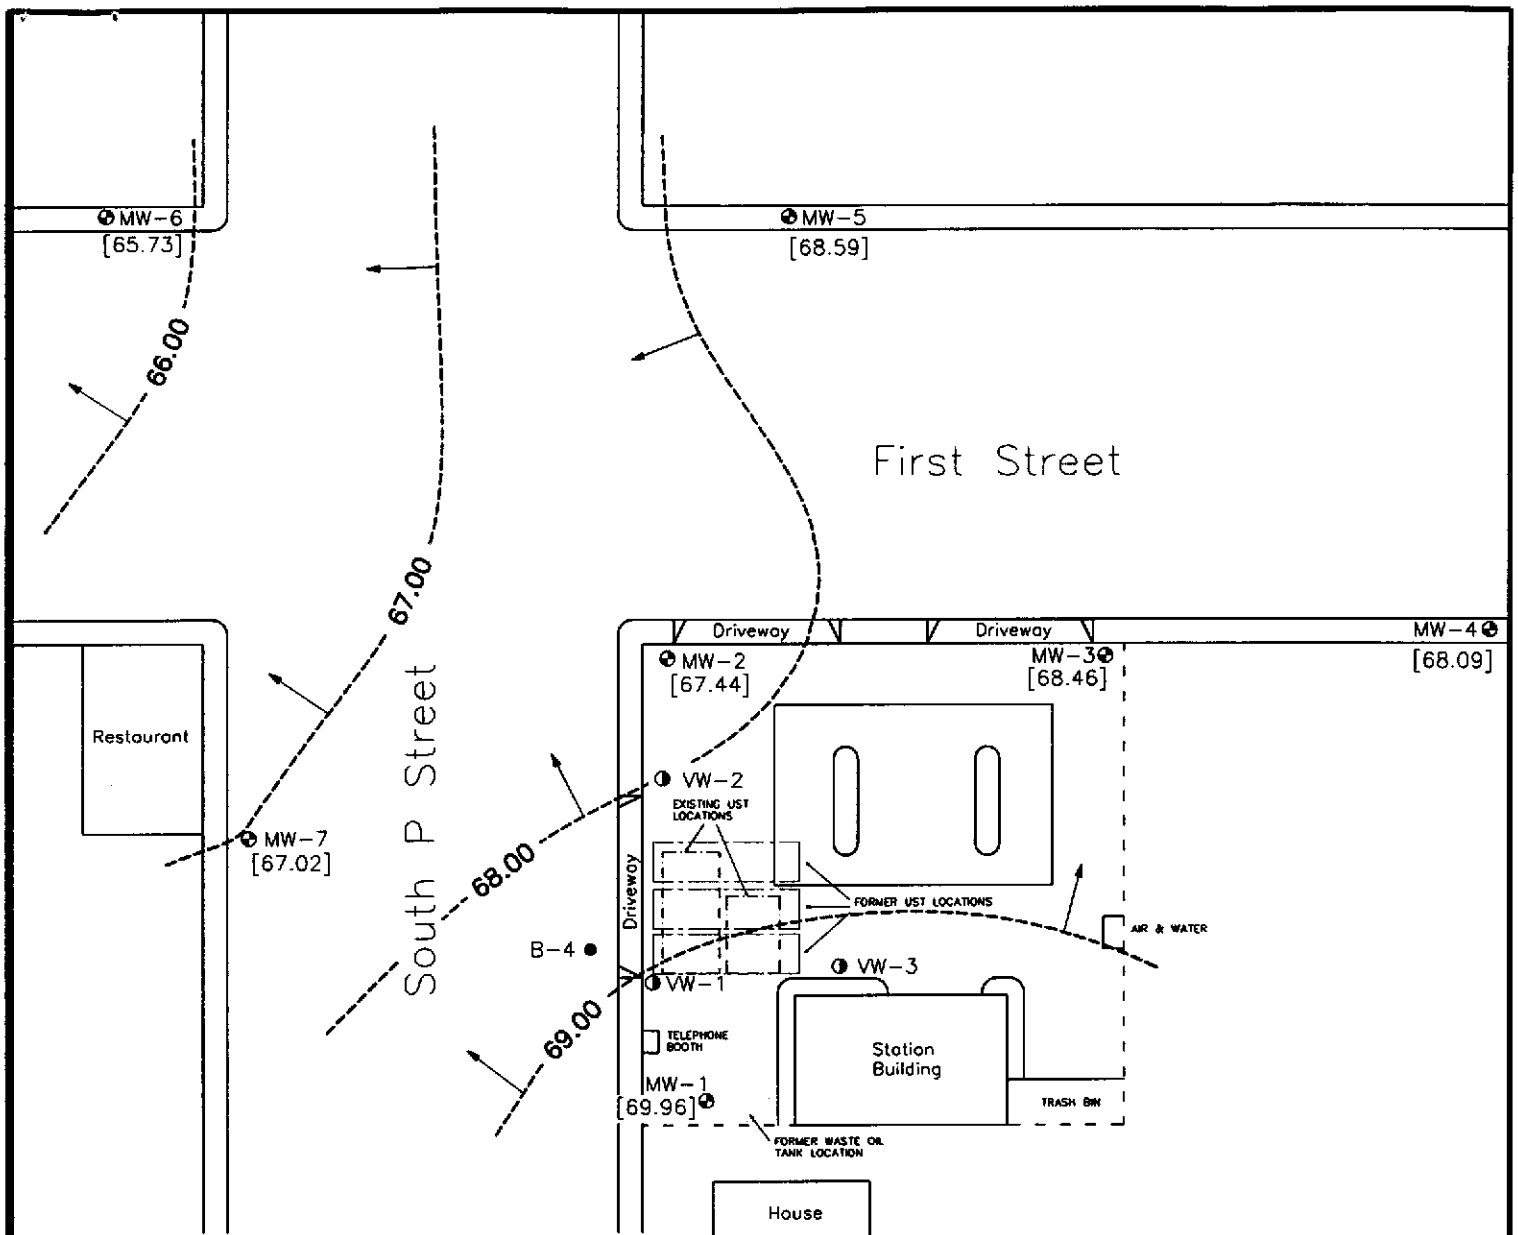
MW-6
[65.73]

MW-5
[68.59]

66.00

67.00

First Street

Driveway

Driveway

MW-4
[68.09]

MW-2
[67.44]

MW-3
[68.46]

Restaurant

South P Street

VW-2

EXISTING UST LOCATIONS

MW-7
[67.02]

68.00

Driveway

FORMER UST LOCATIONS

AIR & WATER

B-4

VW-1

VW-3

69.00

TELEPHONE BOOTH

Station Building

MW-1
[69.96]

TRASH BIN

FORMER WASTE OIL TANK LOCATION

House